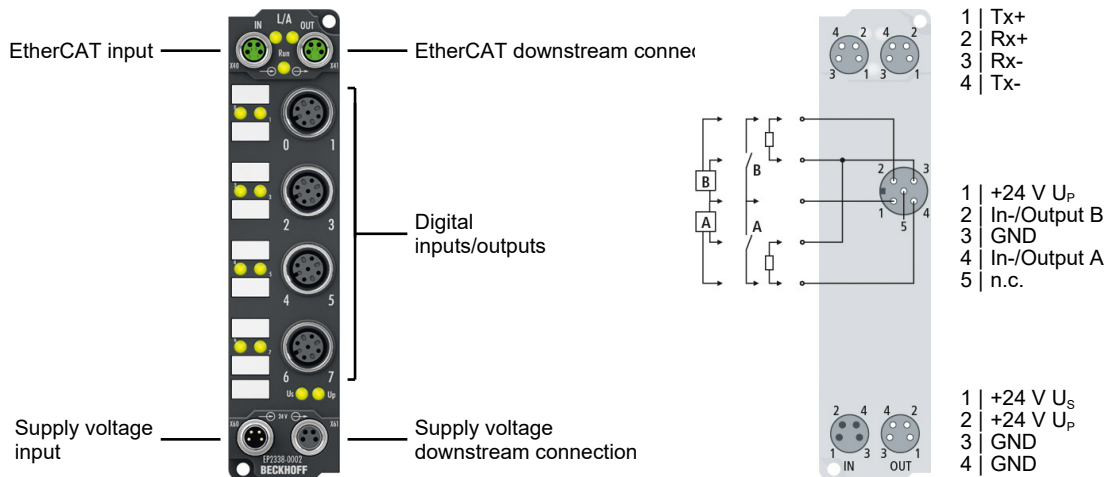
EtherCAT input
EtherCAT downstream connec
Digital inputs/outputs
Supply voltage input
Supply voltage downstream connection

IN L/A OUT
X40 Run X41
0 1
2 3
4 5
6 7
Us Up
X60 24V X61
EP2338-0002
BECKHOFF

4 2 4 2
3 1 3 1

1 | Tx+
2 | Rx+
3 | Rx-
4 | Tx-

B
A
B
A
2 3
1 4
5

1 | +24 V $U_P$
2 | In-/Output B
3 | GND
4 | In-/Output A
5 | n.c.

2 4 4 2
1 3 3 1
IN OUT

1 | +24 V $U_S$
2 | +24 V $U_P$
3 | GND
4 | GND